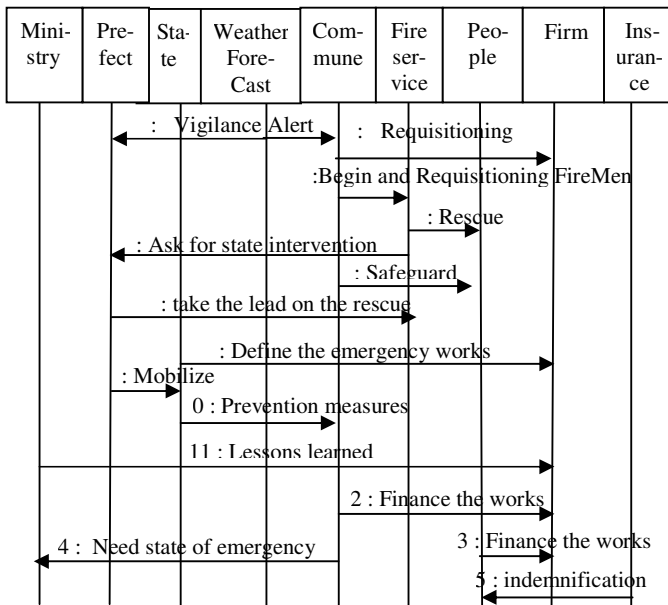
| Ministry | Prefect | State | Weather Fore-Cast | Commune | Fire service | People | Firm | Insurance |
|---|---|---|---|---|---|---|---|---|

: Vigilance Alert

: Requisitioning

:Begin and Requisitioning FireMen

: Rescue

: Ask for state intervention

: Safeguard

: take the lead on the rescue

: Define the emergency works

: Mobilize

0 : Prevention measures

11 : Lessons learned

2 : Finance the works

4 : Need state of emergency

3 : Finance the works

5 : indemnification